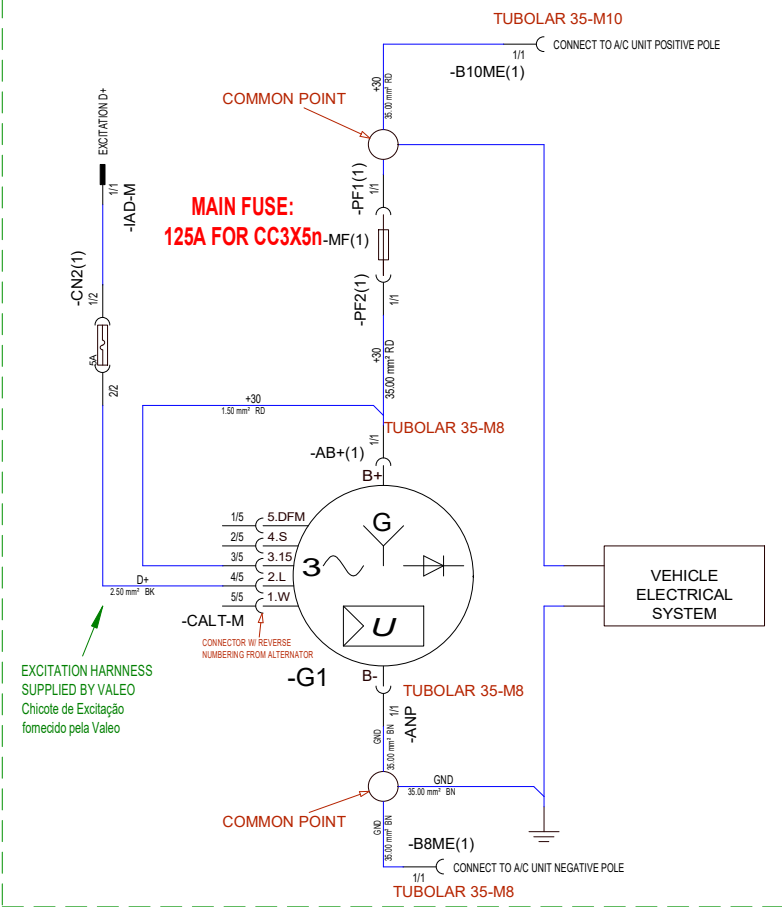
TUBOLAR 35-M10
CONNECT TO A/C UNIT POSITIVE POLE
1/1
-B10ME(1)
+30
35.00 mm² RD
COMMON POINT
EXCITATION D+
1/1
-IAD-M
MAIN FUSE:
125A FOR CC3X5n-MF(1)
-PF1(1)
1/1
-PF2(1)
1/1
-CN2(1)
1/2
5A
2/2
+30
35.00 mm² RD
+30
1.50 mm² RD
TUBOLAR 35-M8
1/1
-AB+(1)
B+
G
1/5 5.DFM
2/5 4.S
3/5 3.15
4/5 2.L
5/5 1.W
D+
2.50 mm² BK
3
U
VEHICLE ELECTRICAL SYSTEM
-CALT-M
CONNECTOR W/ REVERSE NUMBERING FROM ALTERNATOR
EXCITATION HARNESS SUPPLIED BY VALEO
Chicote de Excitação fornecido pela Valeo
-G1
B-
TUBOLAR 35-M8
1/1
-ANP
GND
35.00 mm² BN
GND
35.00 mm² BN
COMMON POINT
GND
35.00 mm² BN
-B8ME(1)
CONNECT TO A/C UNIT NEGATIVE POLE
1/1
TUBOLAR 35-M8